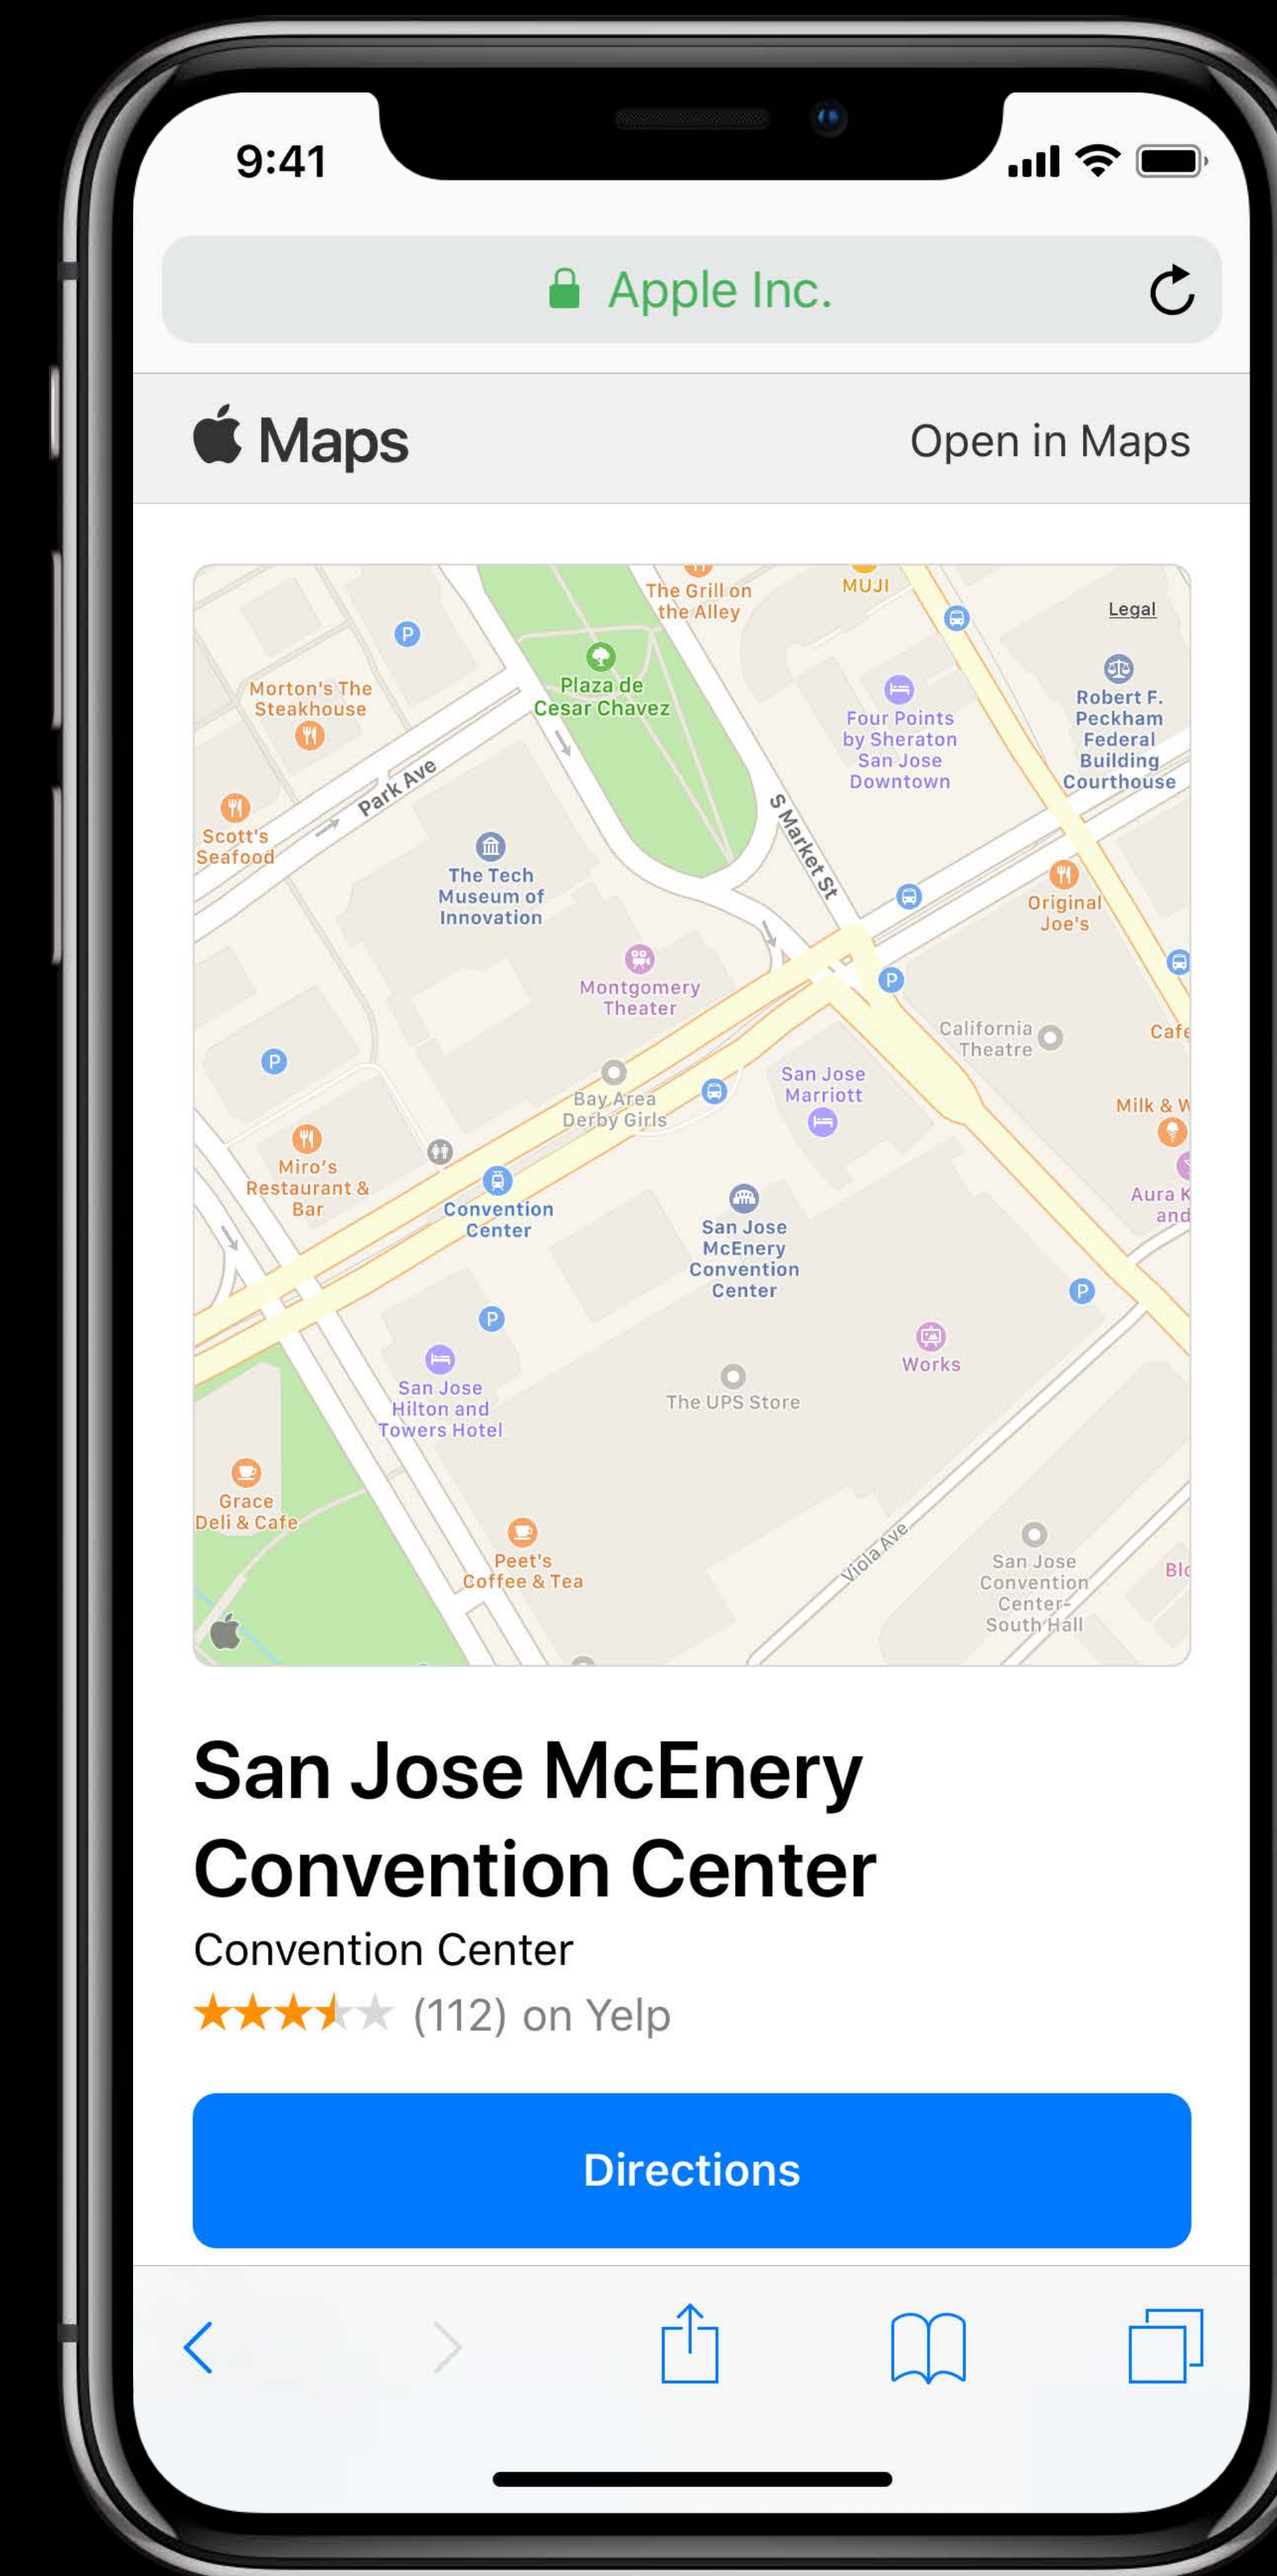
9:41

Apple Inc.

Maps Open in Maps

The Grill on the Alley
MUJI
Legal
Plaza de Cesar Chavez
Morton's The Steakhouse
Four Points by Sheraton San Jose Downtown
Robert F. Peckham Federal Building Courthouse
Park Ave
Scott's Seafood
S Market St
The Tech Museum of Innovation
Original Joe's
Montgomery Theater
California Theatre
Cafe
Bay Area Derby Girls
San Jose Marriott
Milk & W
Miro's Restaurant & Bar
Convention Center
San Jose McEnery Convention Center
Aura K and
Works
San Jose Hilton and Towers Hotel
The UPS Store
Grace Deli & Cafe
Peet's Coffee & Tea
Viola Ave
San Jose Convention Center-South Hall
Bl

San Jose McEnery Convention Center
Convention Center
(112) on Yelp

Directions